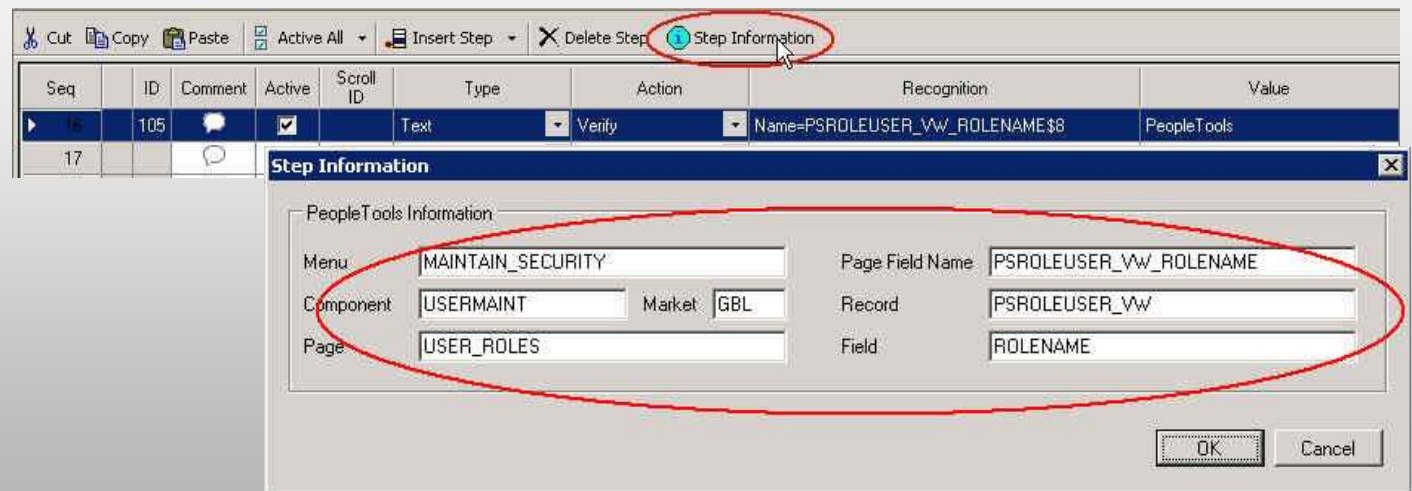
Cut Copy Paste Active All Insert Step Delete Step Step Information

| Seq | | ID | Comment | Active | Scroll ID | Type | Action | Recognition | Value |
|---|---|---|---|---|---|---|---|---|---|
| 16 | | 105 | | ☑ | | Text | Verify | Name=PSROLEUSER_VW_ROLENAME$8 | PeopleTools |
| 17 | | | | | | | | | |

Step Information

PeopleTools Information

Menu MAINTAIN_SECURITY

Component USERMAINT Market GBL

Page USER_ROLES

Page Field Name PSROLEUSER_VW_ROLENAME

Record PSROLEUSER_VW

Field ROLENAME

OK Cancel